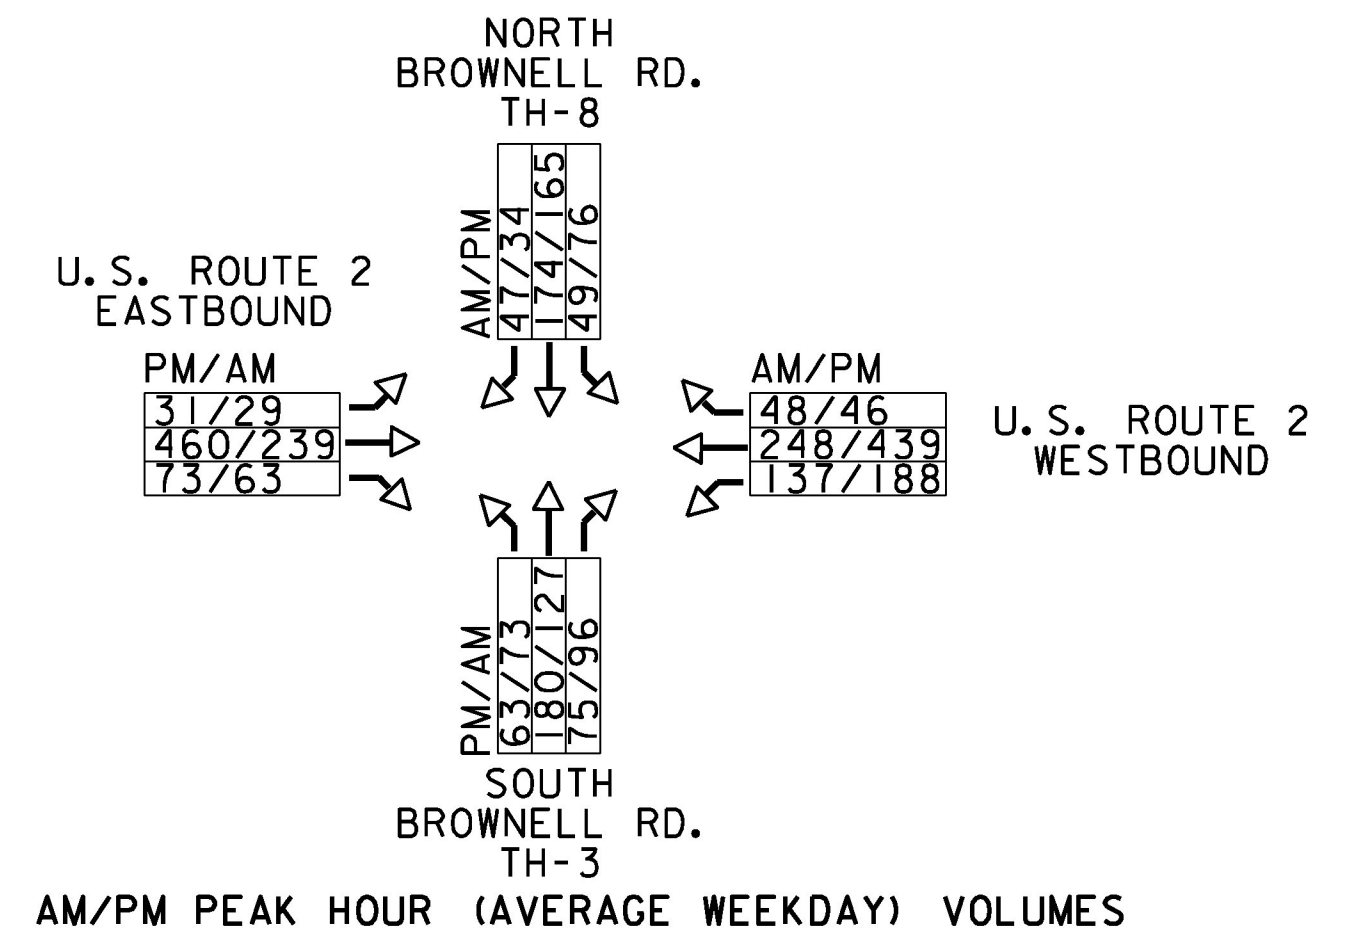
NORTH
BROWNELL RD.
TH-8

AM/PM
47/34
174/165
49/76

U.S. ROUTE 2
EASTBOUND

PM/AM
31/29
460/239
73/63

AM/PM
48/46
248/439
137/188

U.S. ROUTE 2
WESTBOUND

PM/AM
63/73
180/127
75/96

SOUTH
BROWNELL RD.
TH-3

AM/PM PEAK HOUR (AVERAGE WEEKDAY) VOLUMES